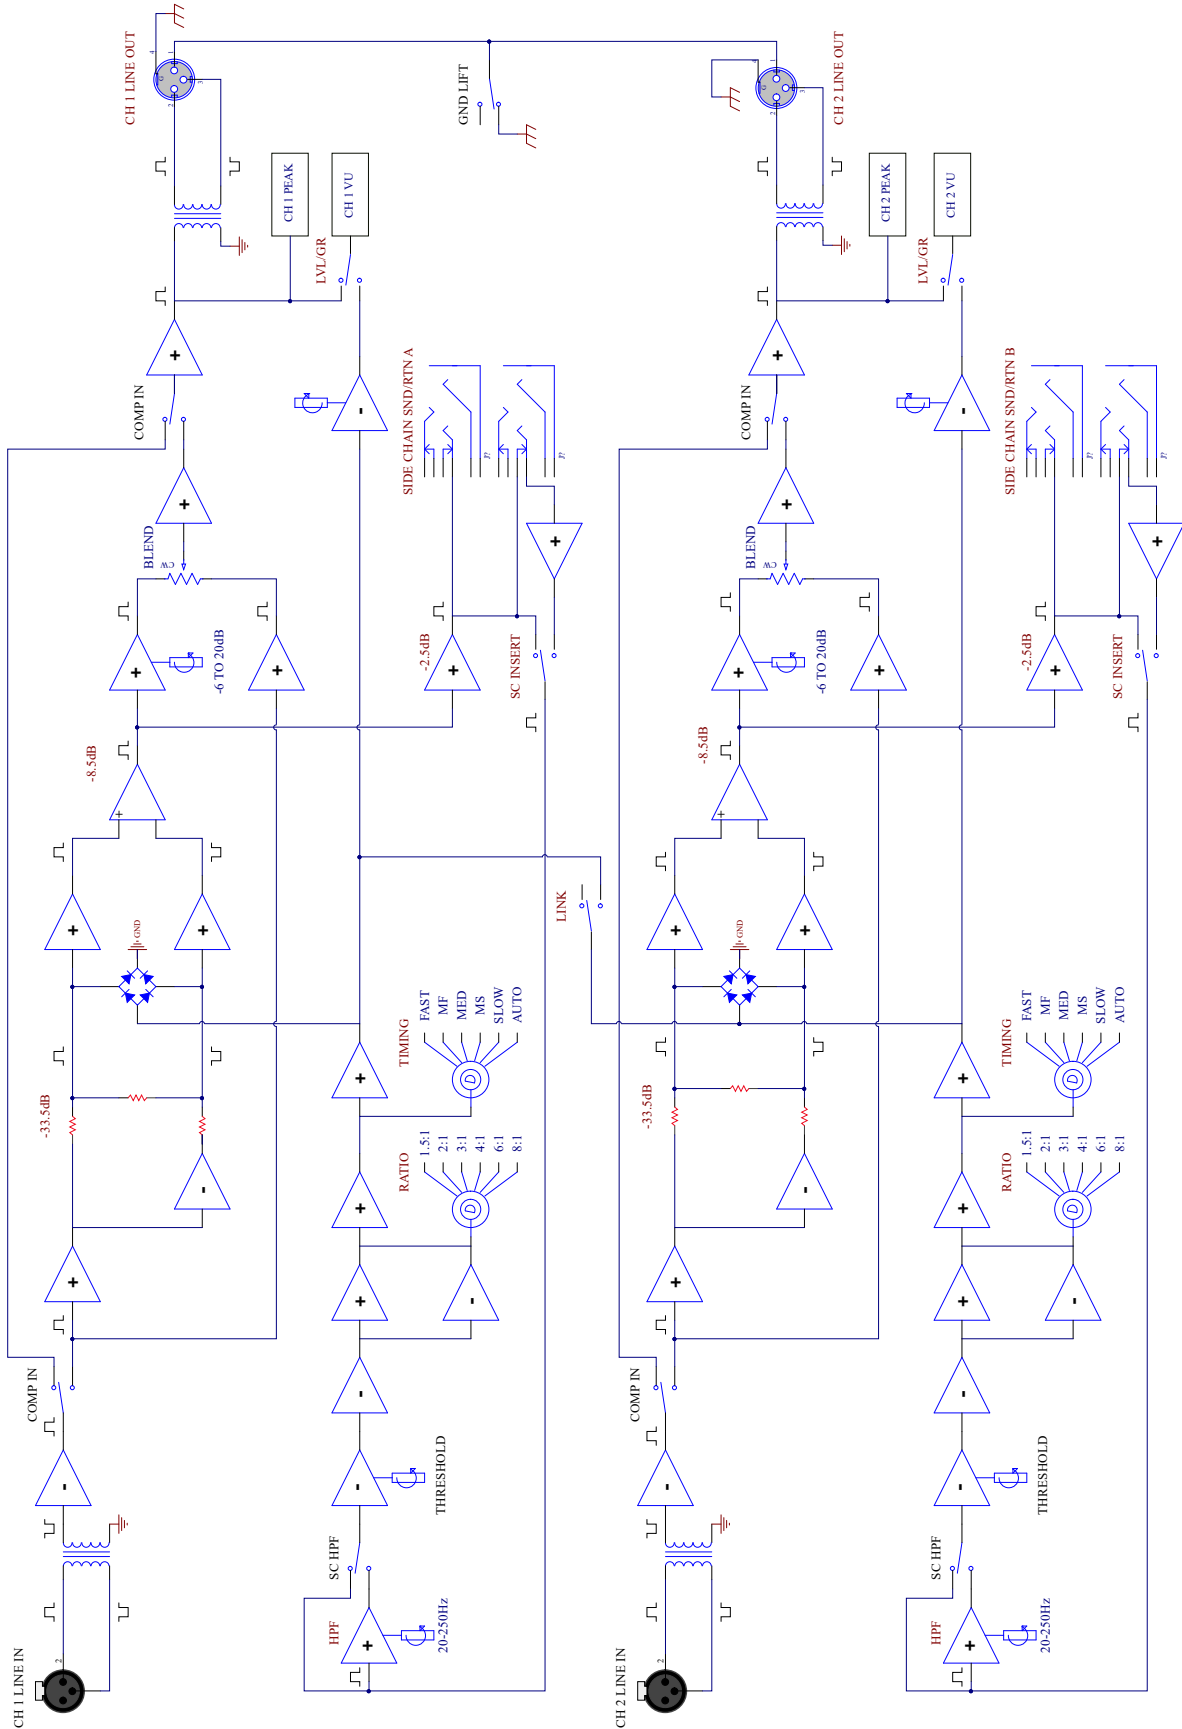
CH 1 LINE OUT
GND LIFT
CH 2 LINE OUT
CH 1 PEAK
CH 1 VU
LVL/GR
CH 2 PEAK
CH 2 VU
LVL/GR
COMP IN
SIDE CHAIN SND/RTN A
COMP IN
SIDE CHAIN SND/RTN B
BLEND
CW
BLEND
CW
-6 TO 20dB
-2.5dB
SC INSERT
-6 TO 20dB
-2.5dB
SC INSERT
-8.5dB
-8.5dB
LINK
GND
GND
TIMING
FAST
MF
MED
MS
SLOW
AUTO
TIMING
FAST
MF
MED
MS
SLOW
AUTO
-33.5dB
-33.5dB
RATIO
1.5:1
2:1
3:1
4:1
6:1
8:1
RATIO
1.5:1
2:1
3:1
4:1
6:1
8:1
COMP IN
COMP IN
THRESHOLD
THRESHOLD
SC HPF
SC HPF
HPF
20-250Hz
HPF
20-250Hz
CH 1 LINE IN
CH 2 LINE IN